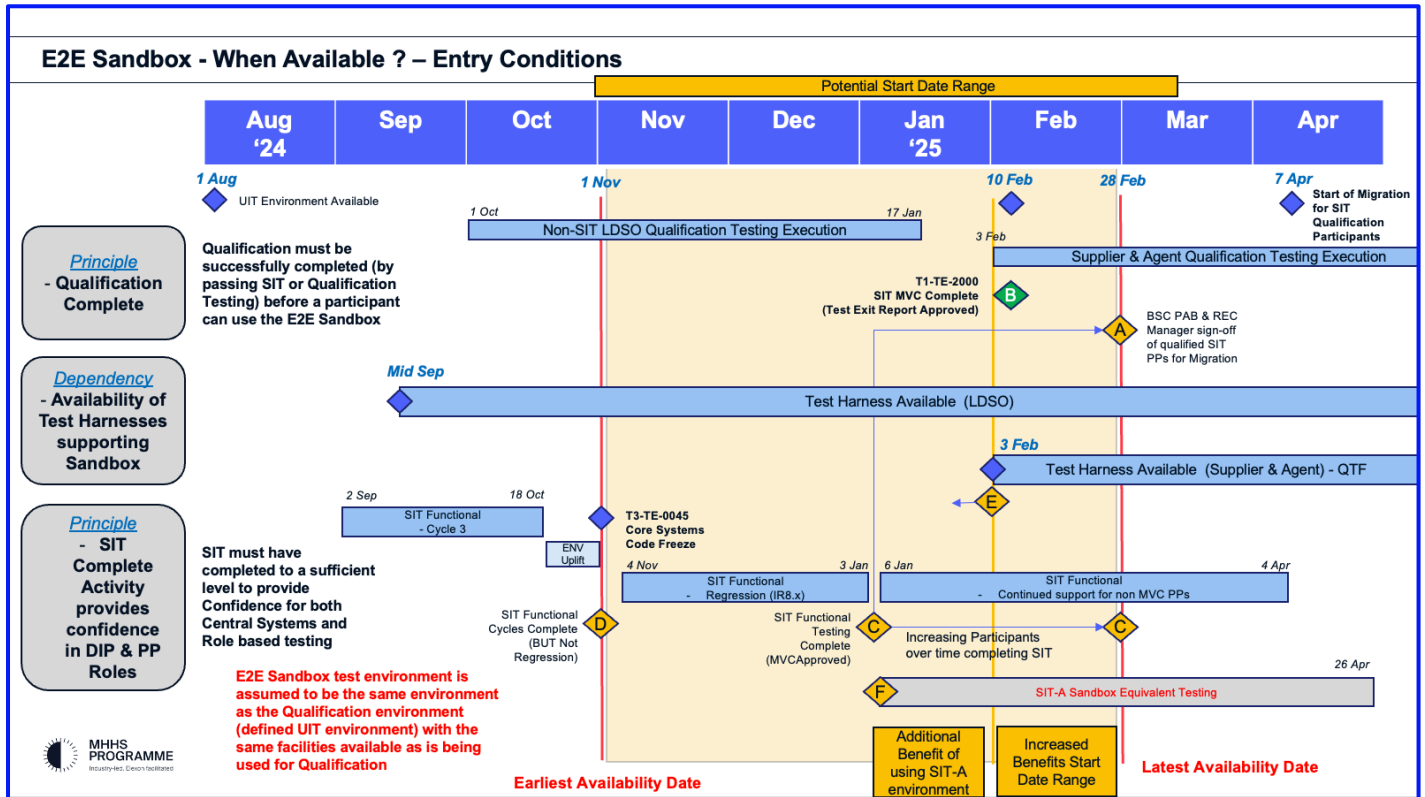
E2E Sandbox - When Available ? – Entry Conditions

Potential Start Date Range

| Aug '24 | Sep | Oct | Nov | Dec | Jan '25 | Feb | Mar | Apr |
|---|---|---|---|---|---|---|---|---|

1 Aug
UIT Environment Available

1 Nov

10 Feb

28 Feb

7 Apr
Start of Migration for SIT Qualification Participants

1 Oct
Non-SIT LDSO Qualification Testing Execution
17 Jan

3 Feb
Supplier & Agent Qualification Testing Execution

Principle
- Qualification Complete

Qualification must be successfully completed (by passing SIT or Qualification Testing) before a participant can use the E2E Sandbox

T1-TE-2000
SIT MVC Complete
(Test Exit Report Approved)
B

A
BSC PAB & REC Manager sign-off of qualified SIT PPs for Migration

Dependency
- Availability of Test Harnesses supporting Sandbox

Mid Sep
Test Harness Available (LDSO)

3 Feb
Test Harness Available (Supplier & Agent) - QTF

E

Principle
- SIT Complete Activity provides confidence in DIP & PP Roles

2 Sep
SIT Functional
- Cycle 3
18 Oct

T3-TE-0045
Core Systems Code Freeze

ENV Uplift

SIT must have completed to a sufficient level to provide Confidence for both Central Systems and Role based testing

4 Nov
SIT Functional
- Regression (IR8.x)
3 Jan

6 Jan
SIT Functional
- Continued support for non MVC PPs
4 Apr

SIT Functional Cycles Complete (BUT Not Regression)
D

SIT Functional Testing Complete (MVCApproved)
C

Increasing Participants over time completing SIT
C

26 Apr
F
SIT-A Sandbox Equivalent Testing

E2E Sandbox test environment is assumed to be the same environment as the Qualification environment (defined UIT environment) with the same facilities available as is being used for Qualification

MHHS PROGRAMME
Industry-led, Elexon facilitated

Earliest Availability Date

Additional Benefit of using SIT-A environment

Increased Benefits Start Date Range

Latest Availability Date